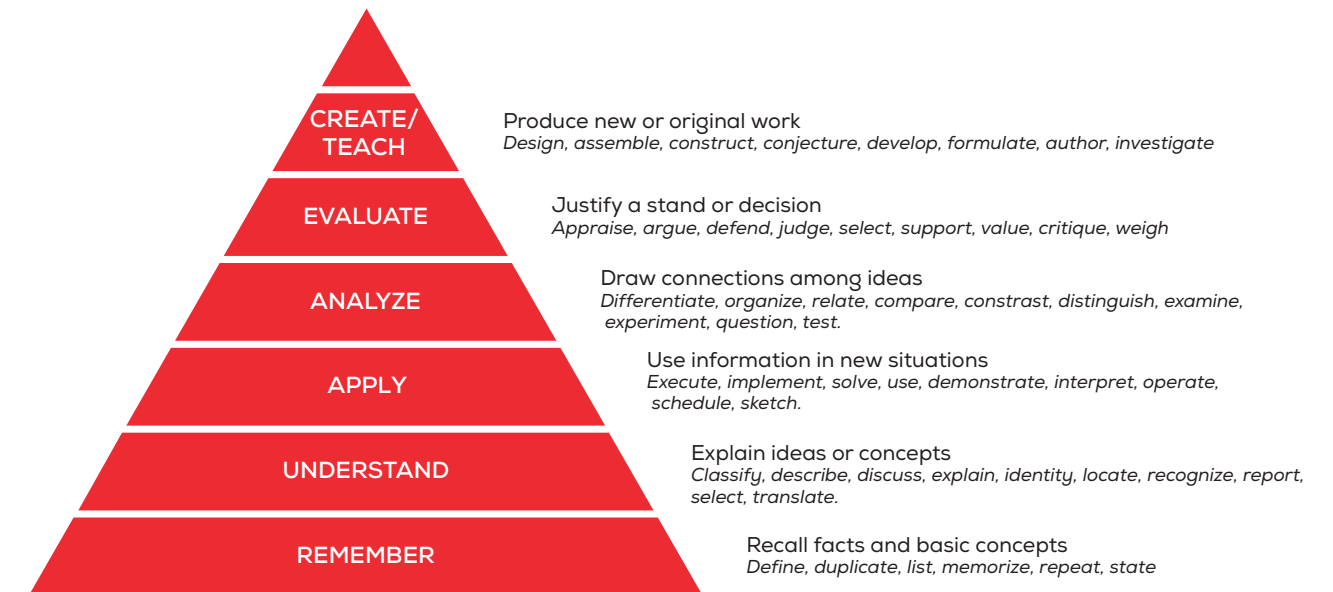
CREATE/ TEACH

Produce new or original work
*Design, assemble, construct, conjecture, develop, formulate, author, investigate*

EVALUATE

Justify a stand or decision
*Appraise, argue, defend, judge, select, support, value, critique, weigh*

ANALYZE

Draw connections among ideas
*Differentiate, organize, relate, compare, constrast, distinguish, examine, experiment, question, test.*

APPLY

Use information in new situations
*Execute, implement, solve, use, demonstrate, interpret, operate, schedule, sketch.*

UNDERSTAND

Explain ideas or concepts
*Classify, describe, discuss, explain, identity, locate, recognize, report, select, translate.*

REMEMBER

Recall facts and basic concepts
*Define, duplicate, list, memorize, repeat, state*